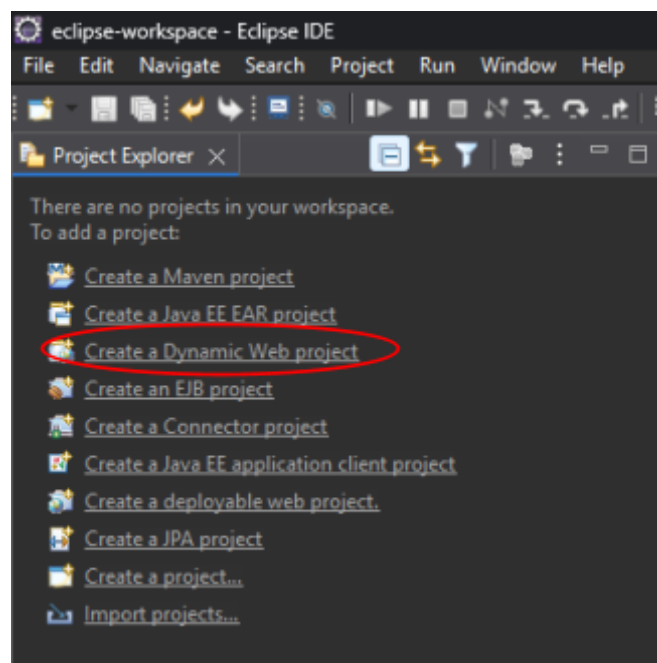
eclipse-workspace - Eclipse IDE

File Edit Navigate Search Project Run Window Help

Project Explorer

There are no projects in your workspace.
To add a project:

Create a Maven project
Create a Java EE EAR project
Create a Dynamic Web project
Create an EJB project
Create a Connector project
Create a Java EE application client project
Create a deployable web project.
Create a JPA project
Create a project...
Import projects...